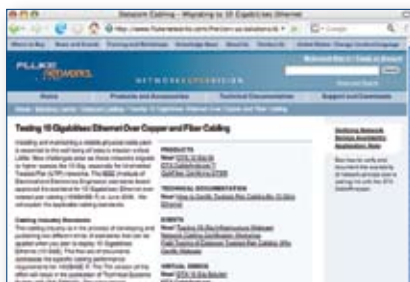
Network Cabling - Migrating to 10 Gigabit Ethernet

http://www.flukenetworks.com/fnet/en-us/solutions/

FLUKE networks.

NETWORK SUPERVISION

Home

Products and Accessories

Technical Documentation

Support and Downloads

Testing 10 Gigabit Ethernet Over Copper and Fiber Cabling

Cabling Industry Standards

PRODUCTS

TECHNICAL DOCUMENTATION

EVENTS

VIRTUAL DEMOS

Certifying Network Cabling Application Notes

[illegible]